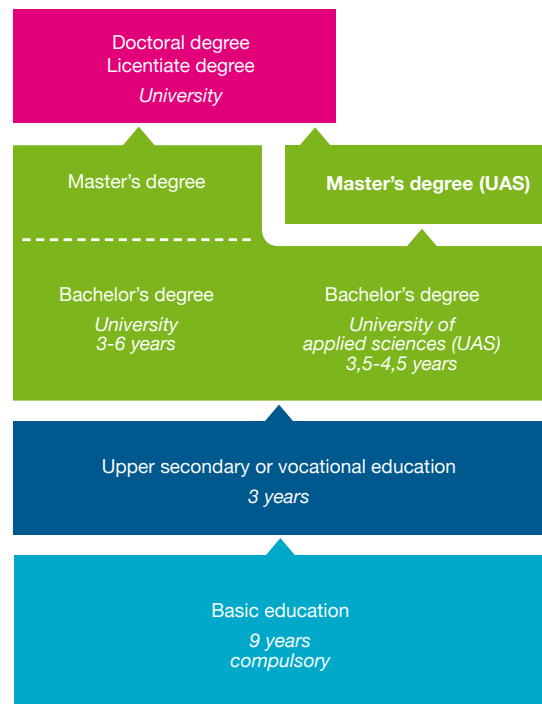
Doctoral degree
Licentiate degree
University

Master's degree

Master's degree (UAS)

Bachelor's degree
University
3-6 years

Bachelor's degree
University of applied sciences (UAS)
3,5-4,5 years

Upper secondary or vocational education
3 years

Basic education
9 years
compulsory